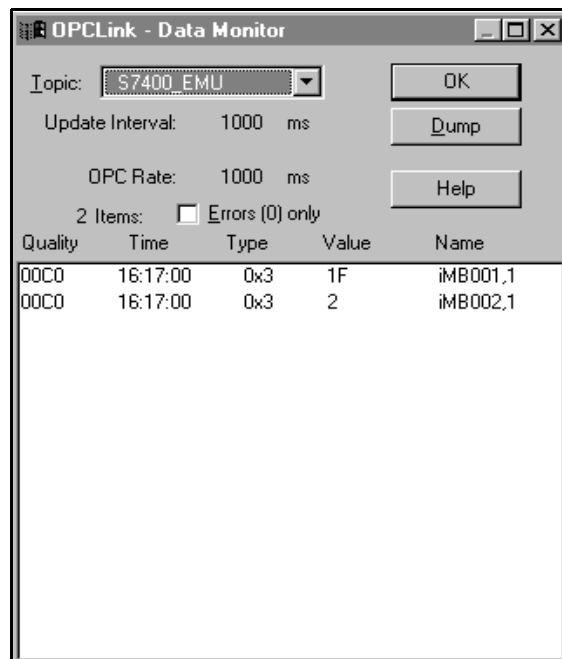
OPCLink - Data Monitor

Topic: S7400_EMU

OK

Update Interval: 1000 ms

Dump

OPC Rate: 1000 ms

Help

2 Items: Errors (0) only

| Quality | Time | Type | Value | Name |
|---|---|---|---|---|
| 00C0 | 16:17:00 | 0x3 | 1F | iMB001,1 |
| 00C0 | 16:17:00 | 0x3 | 2 | iMB002,1 |